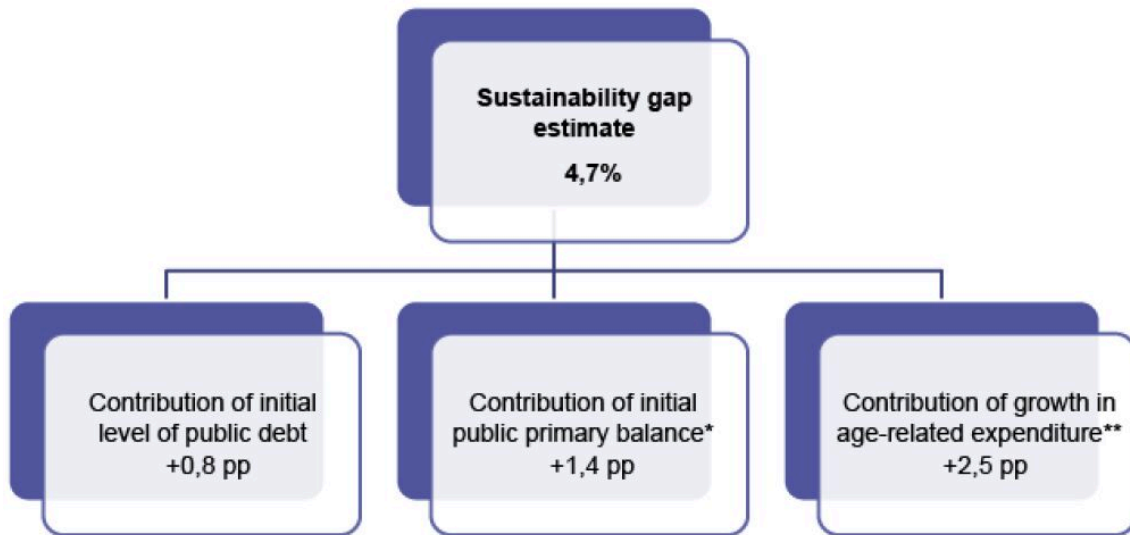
Sustainability gap estimate
4,7%

Contribution of initial level of public debt
+0,8 pp

Contribution of initial public primary balance*
+1,4 pp

Contribution of growth in age-related expenditure**
+2,5 pp